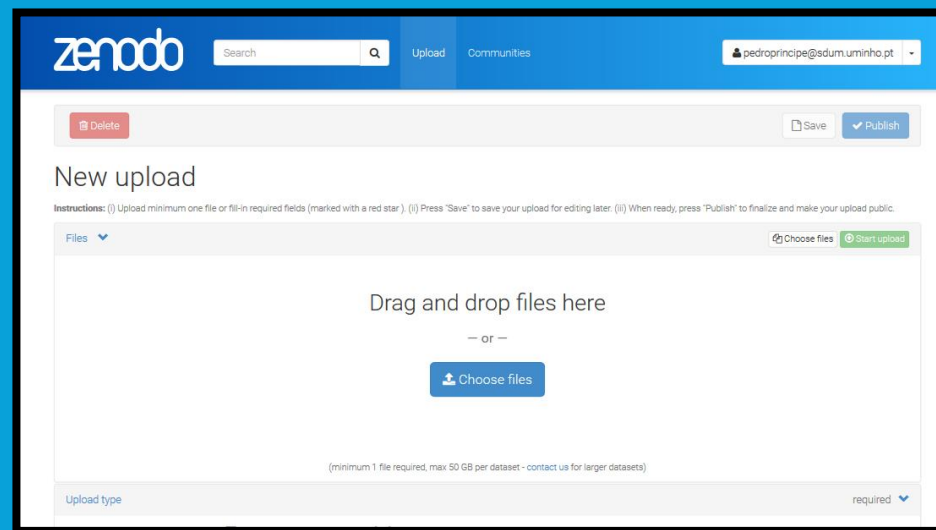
zenodo

Search

Upload Communities

pedroprincipe@sdum.uminho.pt

Delete

Save Publish

New upload

Instructions: (i) Upload minimum one file or fill-in required fields (marked with a red star ). (ii) Press "Save" to save your upload for editing later. (iii) When ready, press "Publish" to finalize and make your upload public.

Files

Choose files Start upload

Drag and drop files here

— or —

Choose files

(minimum 1 file required, max 50 GB per dataset - contact us for larger datasets)

Upload type

required